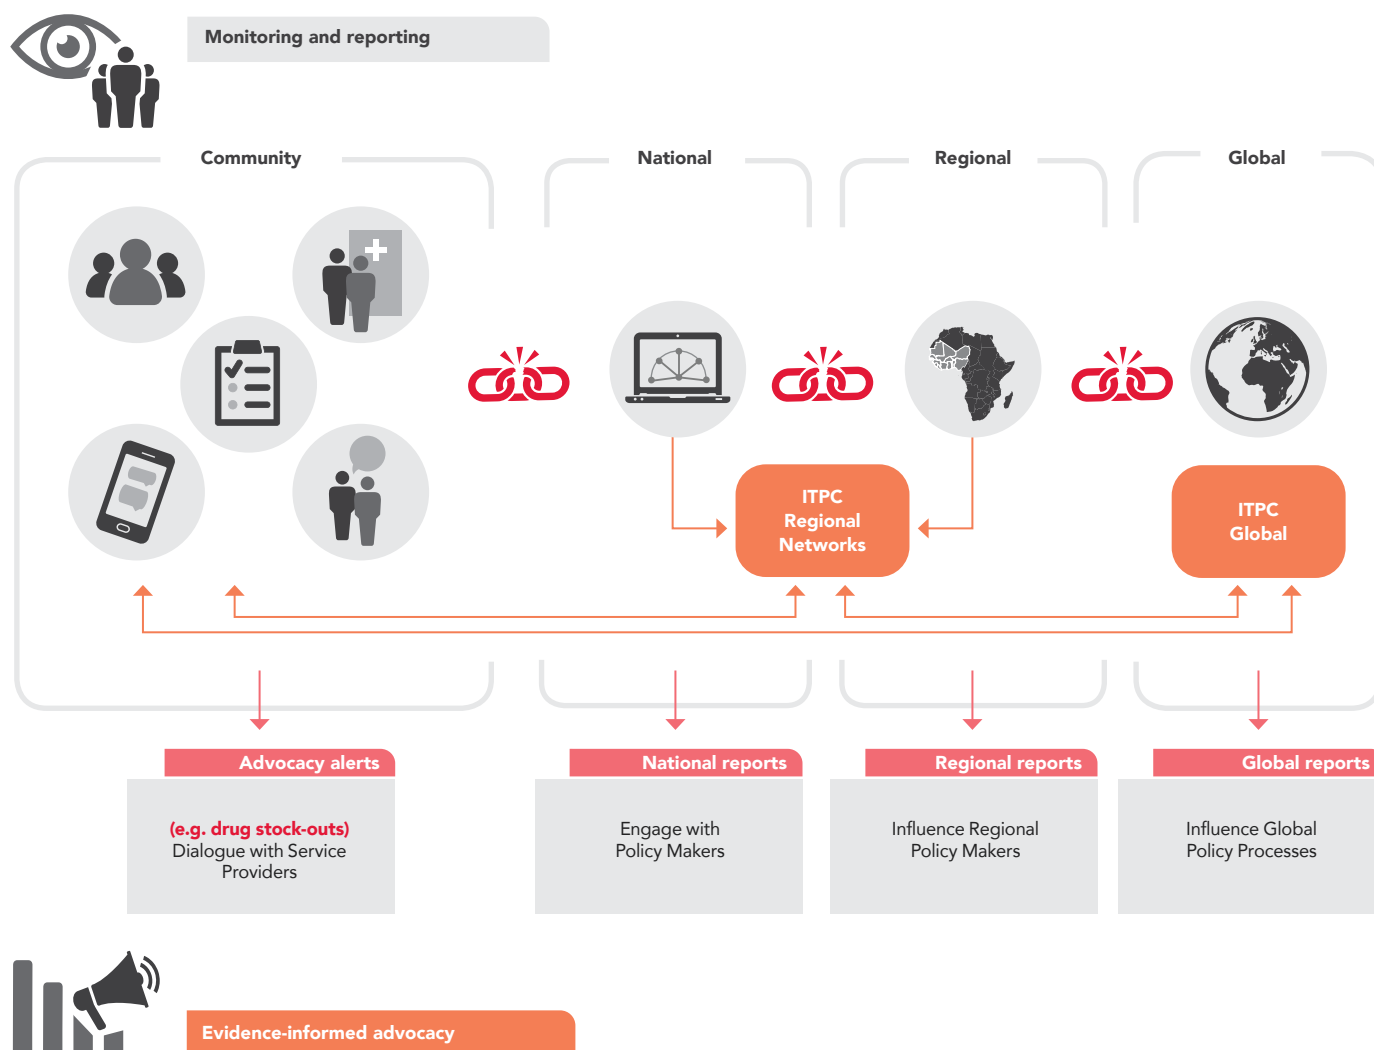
Monitoring and reporting

Community

National

Regional

Global

ITPC Regional Networks

ITPC Global

Advocacy alerts

(e.g. drug stock-outs) Dialogue with Service Providers

National reports

Engage with Policy Makers

Regional reports

Influence Regional Policy Makers

Global reports

Influence Global Policy Processes

Evidence-informed advocacy